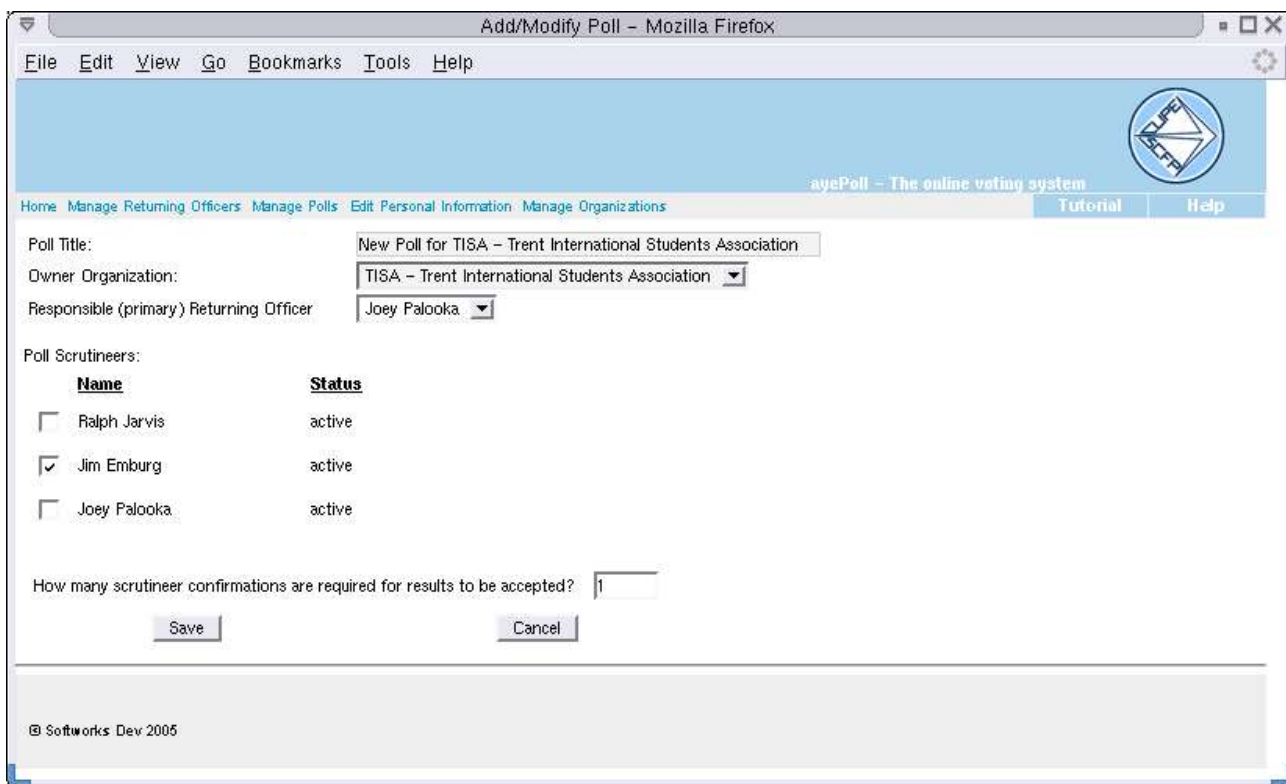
Add/Modify Poll – Mozilla Firefox

File Edit View Go Bookmarks Tools Help

ayePoll – The online voting system

Home Manage Returning Officers Manage Polls Edit Personal Information Manage Organizations

Tutorial Help

Poll Title: New Poll for TISA – Trent International Students Association

Owner Organization: TISA – Trent International Students Association

Responsible (primary) Returning Officer Joey Palooka

Poll Scrutineers:

| Name | Status |
|---|---|
| Ralph Jarvis | active |
| Jim Emburg | active |
| Joey Palooka | active |

How many scrutineer confirmations are required for results to be accepted? 1

Save Cancel

© Softworks Dev 2005